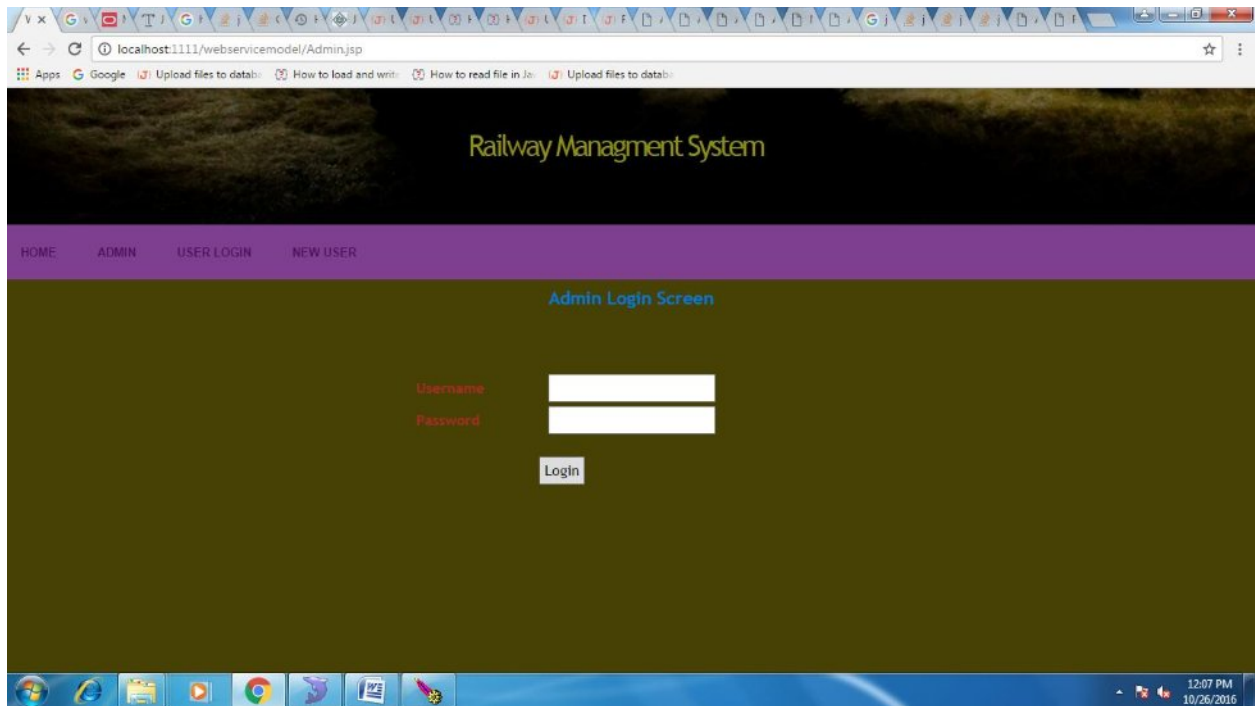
localhost:1111/webservicemodel/Admin.jsp

Apps Google Upload files to datab How to load and writ How to read file in Ja Upload files to datab

Railway Managment System

HOME ADMIN USER LOGIN NEW USER

Admin Login Screen

Username
Password

Login

12:07 PM
10/26/2016